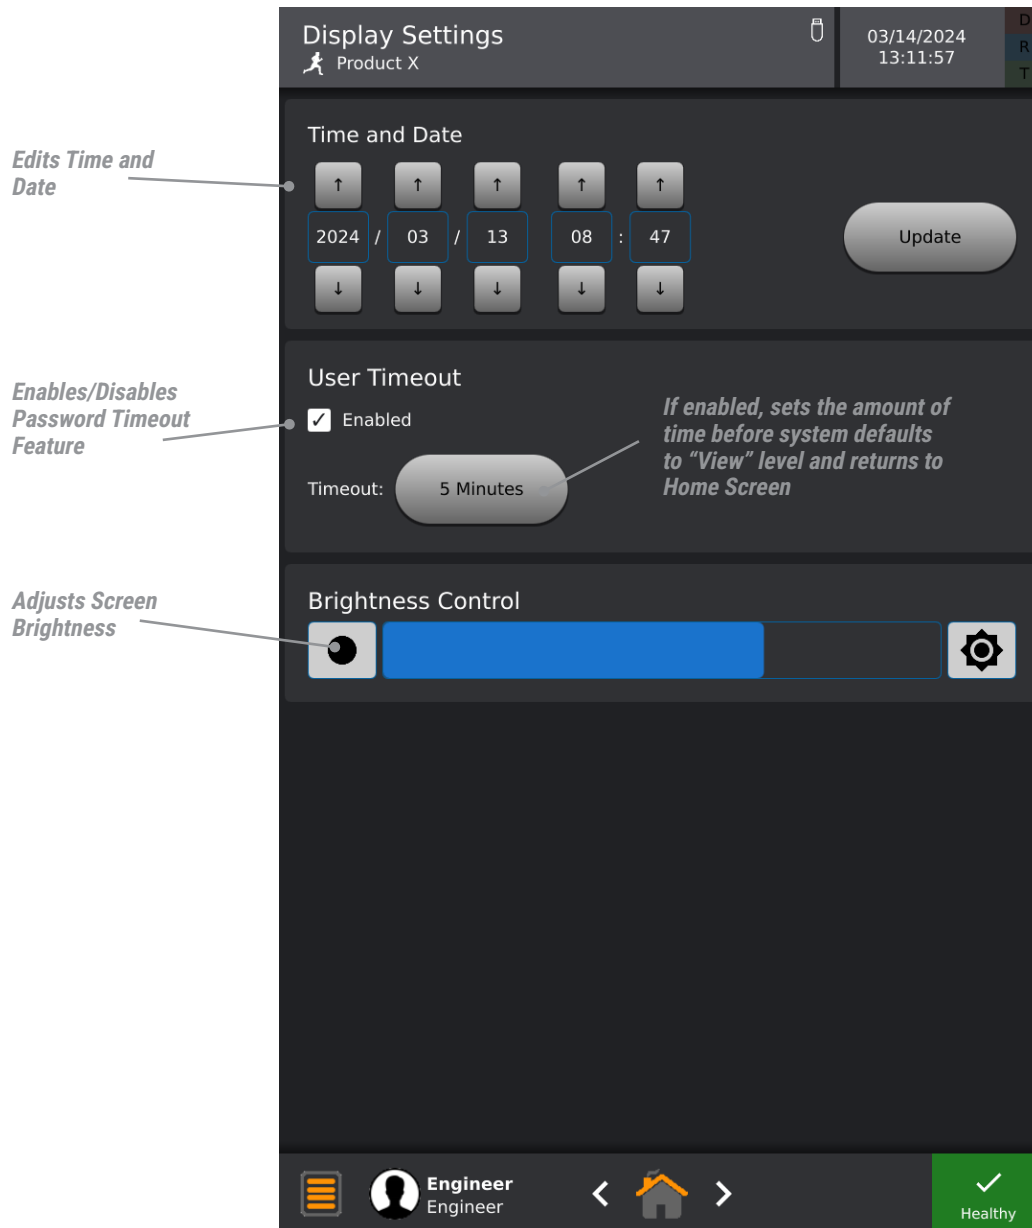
Display Settings
Product X

03/14/2024
13:11:57

D
R
T

Edits Time and Date

Time and Date

↑ ↑ ↑ ↑ ↑

2024 / 03 / 13 08 : 47

↓ ↓ ↓ ↓ ↓

Update

Enables/Disables Password Timeout Feature

User Timeout

✓ Enabled

If enabled, sets the amount of time before system defaults to “View” level and returns to Home Screen

Timeout: 5 Minutes

Adjusts Screen Brightness

Brightness Control

Engineer
Engineer

Healthy